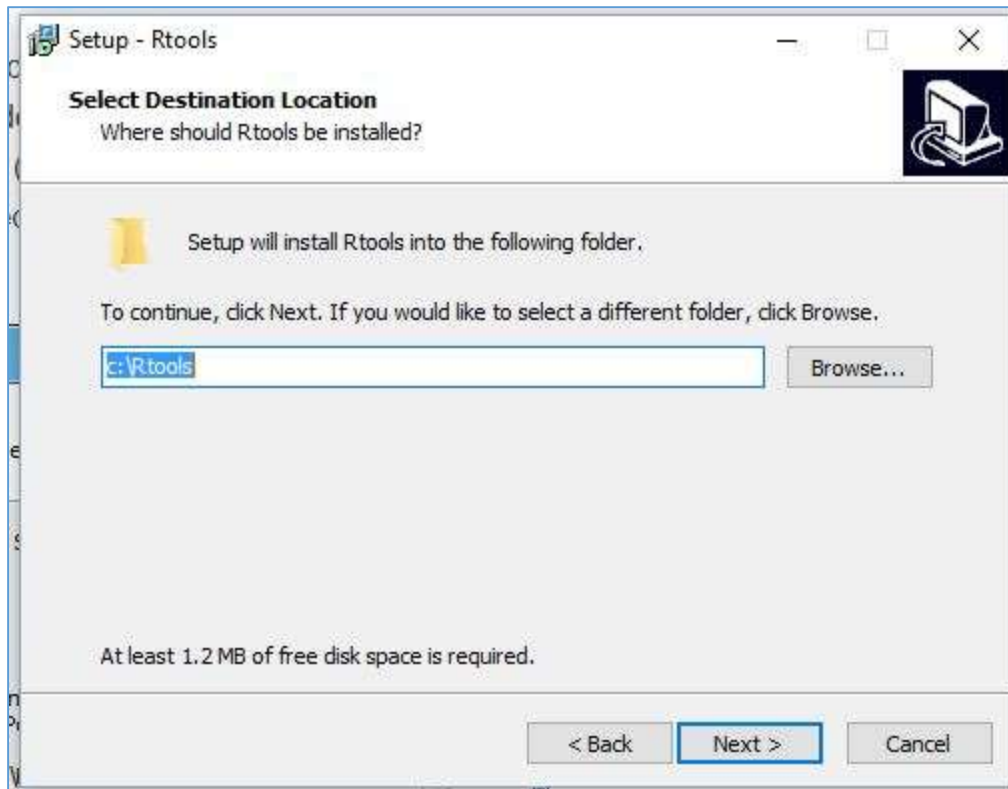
Setup - Rtools

Select Destination Location
Where should Rtools be installed?

Setup will install Rtools into the following folder.

To continue, click Next. If you would like to select a different folder, click Browse.

c:\Rtools

Browse...

At least 1.2 MB of free disk space is required.

< Back

Next >

Cancel